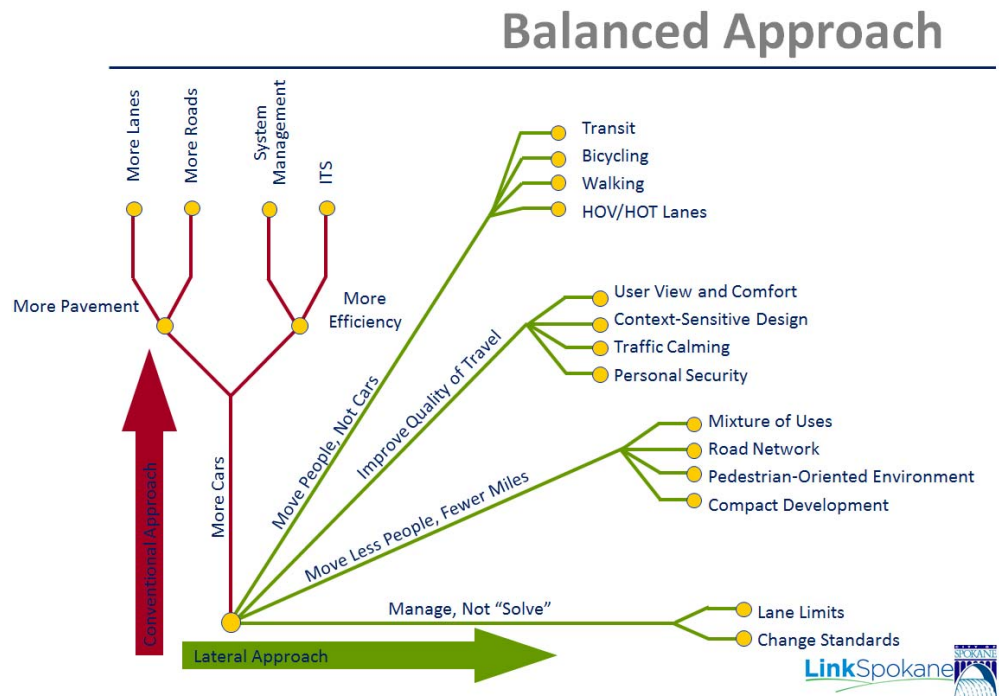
Balanced Approach

More Lanes

More Roads

System Management

ITS

More Pavement

More Efficiency

More Cars

Conventional Approach

Transit

Bicycling

Walking

HOV/HOT Lanes

Move People, Not Cars

User View and Comfort

Context-Sensitive Design

Traffic Calming

Personal Security

Improve Quality of Travel

Mixture of Uses

Road Network

Pedestrian-Oriented Environment

Compact Development

Move Less People, Fewer Miles

Manage, Not "Solve"

Lane Limits

Change Standards

Lateral Approach

LinkSpokane

SPOKANE